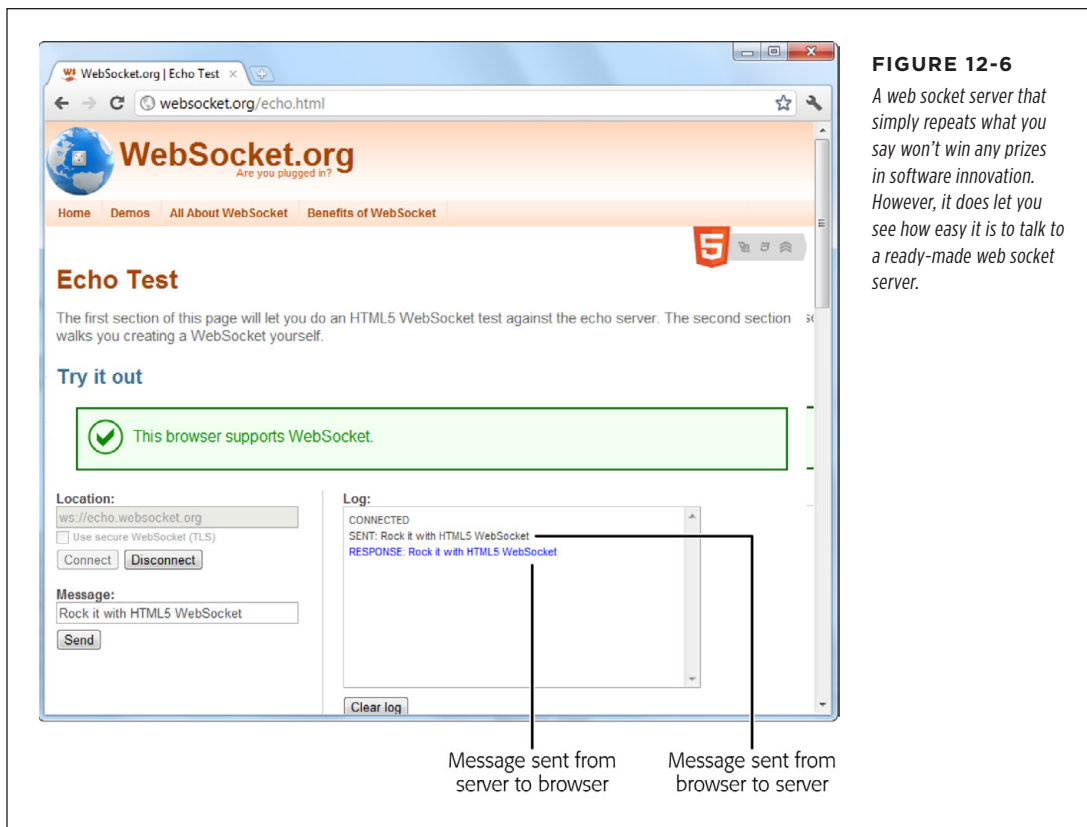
WebSocket.org | Echo Test ×

websocket.org/echo.html

WebSocket.org
Are you plugged in?

Home Demos All About WebSocket Benefits of WebSocket

Echo Test

The first section of this page will let you do an HTML5 WebSocket test against the echo server. The second section walks you creating a WebSocket yourself.

Try it out

This browser supports WebSocket.

Location:
ws://echo.websocket.org
Use secure WebSocket (TLS)
Connect Disconnect

Message:
Rock it with HTML5 WebSocket
Send

Log:
CONNECTED
SENT: Rock it with HTML5 WebSocket
RESPONSE: Rock it with HTML5 WebSocket

Clear log

Message sent from server to browser

Message sent from browser to server

FIGURE 12-6

A web socket server that simply repeats what you say won't win any prizes in software innovation. However, it does let you see how easy it is to talk to a ready-made web socket server.